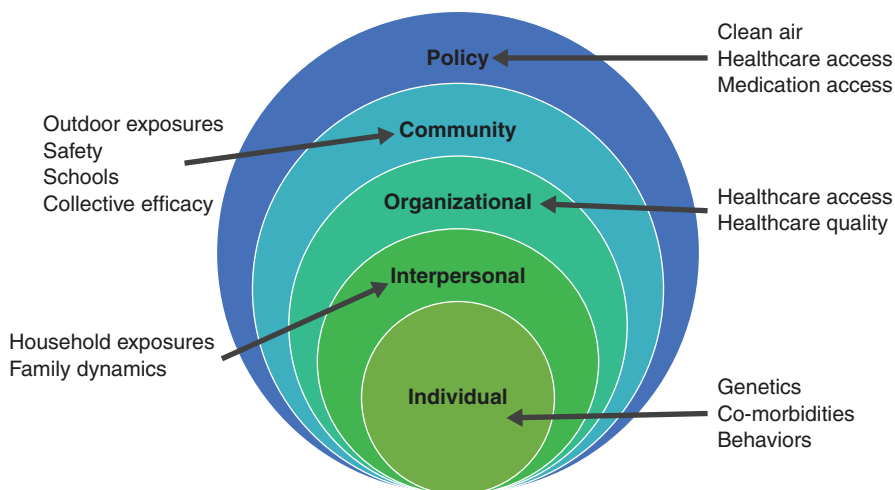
Clean air
Healthcare access
Medication access

Policy

Outdoor exposures
Safety
Schools
Collective efficacy

Community

Organizational

Healthcare access
Healthcare quality

Interpersonal

Household exposures
Family dynamics

Individual

Genetics
Co-morbidities
Behaviors